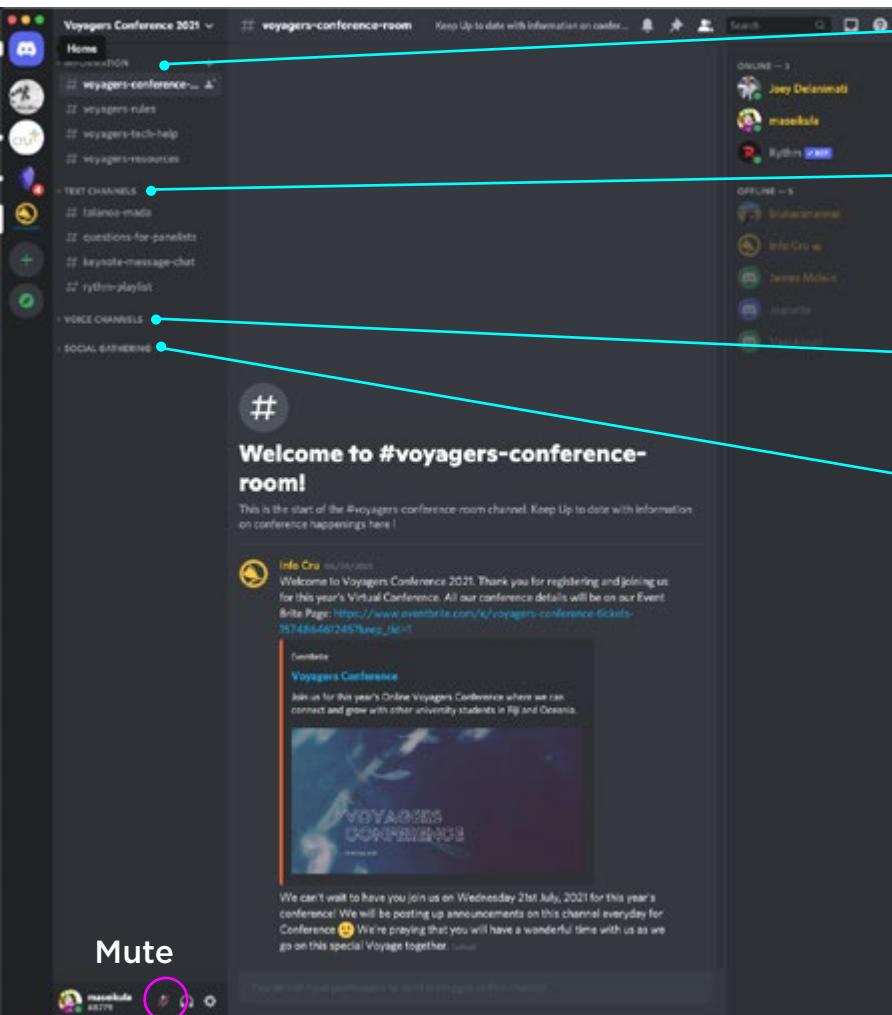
Voyagers Conference 2021

Home

INFORMATION

voyagers-conference-...

voyagers-rules

voyagers-tech-help

voyagers-resources

TEXT CHANNELS

talanoa-mada

questions-for-panelists

keynote-message-chat

rythm-playlist

VOICE CHANNELS

SOCIAL GATHERING

voyagers-conference-room

Keep Up to date with information on confer...

Search

ONLINE — 3

Joey Delanimati

maseikula

Rythm BOT

OFFLINE — 5

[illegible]

Info Cru

James Mclain

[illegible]

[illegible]

Welcome to #voyagers-conference-room!

This is the start of the #voyagers-conference-room channel. Keep Up to date with information on conference happenings here !

Info Cru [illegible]

Welcome to Voyagers Conference 2021. Thank you for registering and joining us for this year's Virtual Conference. All our conference details will be on our Event Brite Page: https://www.eventbrite.com/e/voyagers-conference-tickets-157486461245?keep_tld=1

Eventbrite

Voyagers Conference

Join us for this year's Online Voyagers Conference where we can connect and grow with other university students in Fiji and Oceania.

VOYAGERS CONFERENCE

We can't wait to have you join us on Wednesday 21st July, 2021 for this year's conference! We will be posting up announcements on this channel everyday for Conference 🙂 We're praying that you will have a wonderful time with us as we go on this special Voyage together. (edited)

Mute

maseikula
#8779

You do not have permission to send messages in this channel.